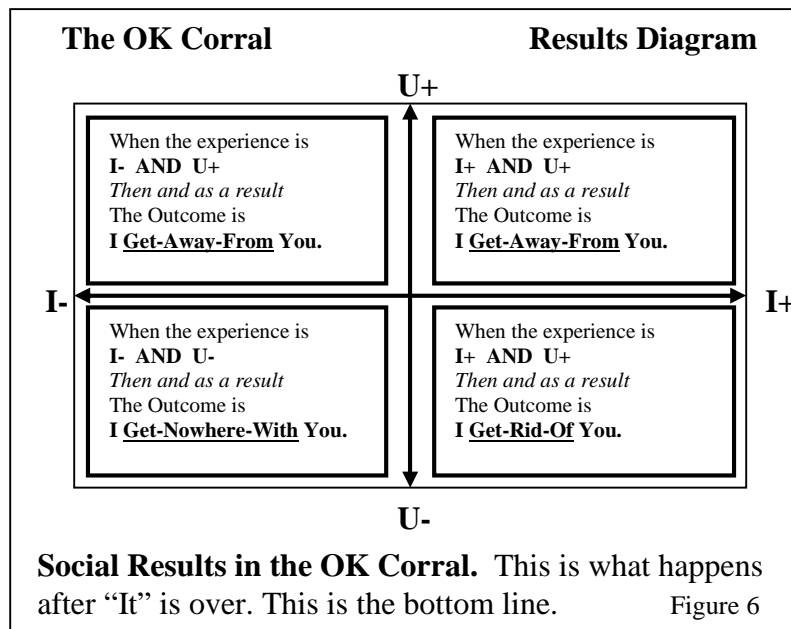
The OK Corral Results Diagram

U+

When the experience is
I- AND U+
Then and as a result
The Outcome is
I Get-Away-From You.

When the experience is
I+ AND U+
Then and as a result
The Outcome is
I Get-Away-From You.

I-

I+

When the experience is
I- AND U-
Then and as a result
The Outcome is
I Get-Nowhere-With You.

When the experience is
I+ AND U+
Then and as a result
The Outcome is
I Get-Rid-Of You.

U-

Social Results in the OK Corral. This is what happens after "It" is over. This is the bottom line. Figure 6